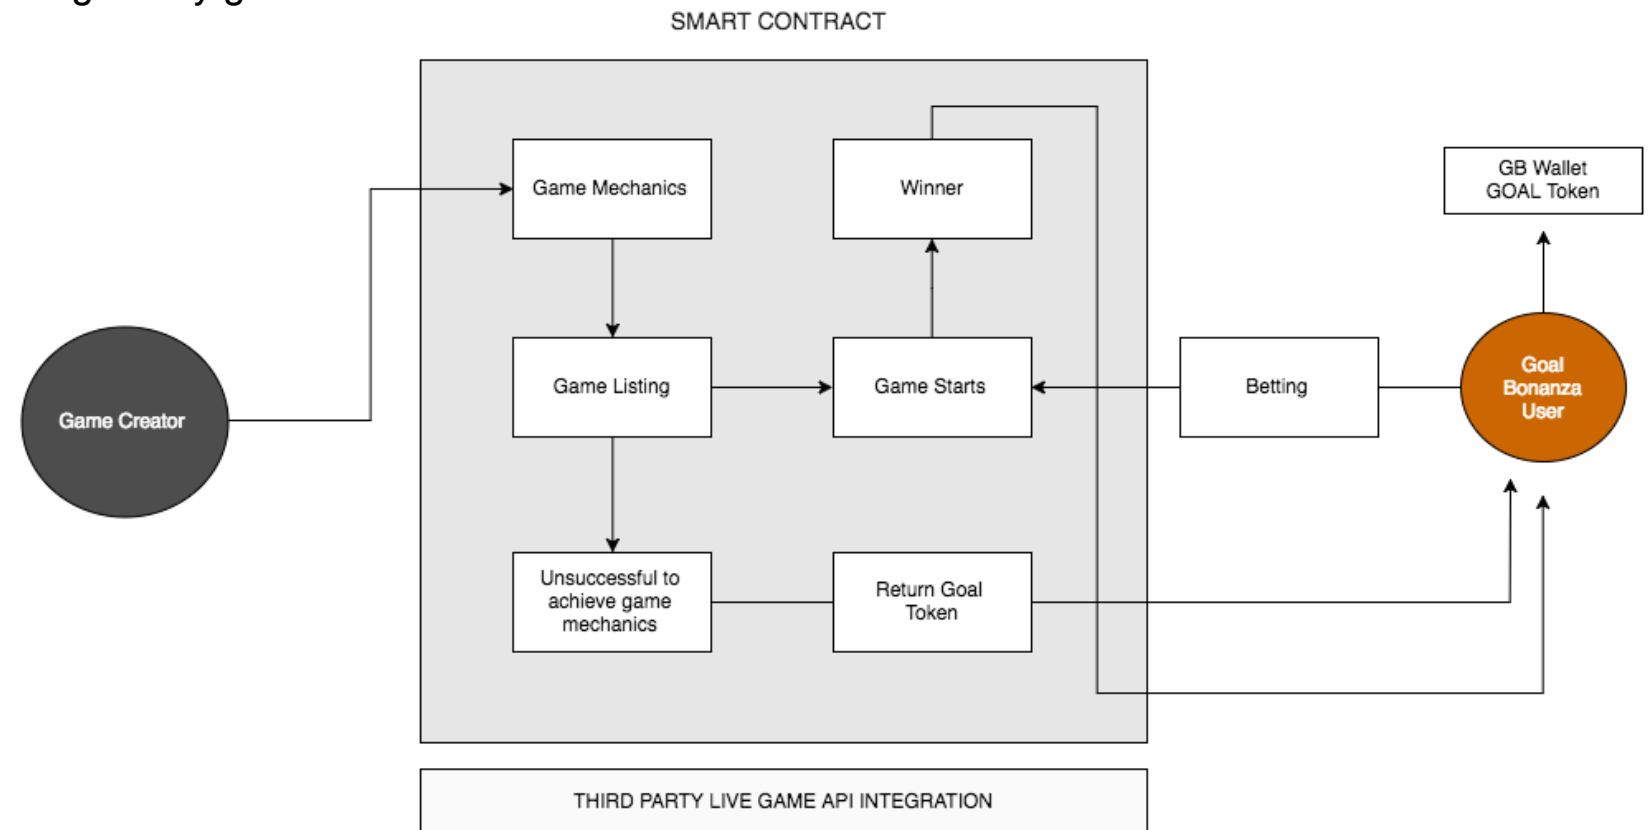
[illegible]

SMART CONTRACT

Game Mechanics

Winner

GB Wallet
GOAL Token

Game Creator

Game Listing

Game Starts

Betting

Goal Bonanza User

Unsuccessful to achieve game mechanics

Return Goal Token

THIRD PARTY LIVE GAME API INTEGRATION